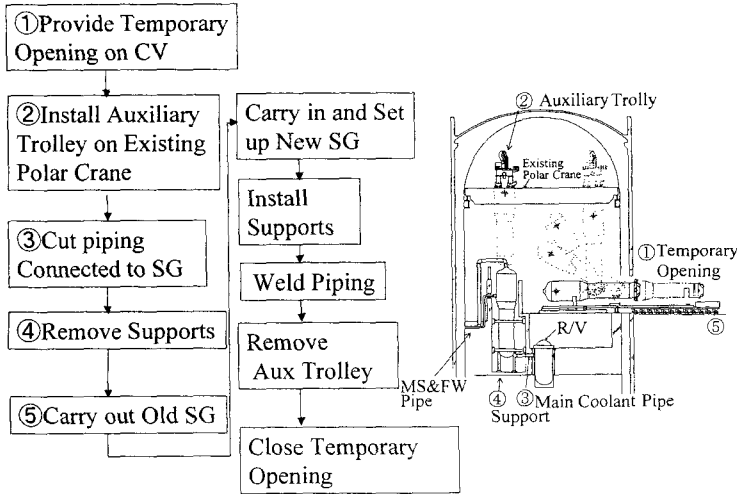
①Provide Temporary Opening on CV

②Install Auxiliary Trolley on Existing Polar Crane

③Cut piping Connected to SG

④Remove Supports

⑤Carry out Old SG

Carry in and Set up New SG

Install Supports

Weld Piping

Remove Aux Trolley

Close Temporary Opening

② Auxiliary Trolly

Existing Polar Crane

①Temporary Opening

⑤

R/V

MS&FW Pipe

④ Support

③Main Coolant Pipe